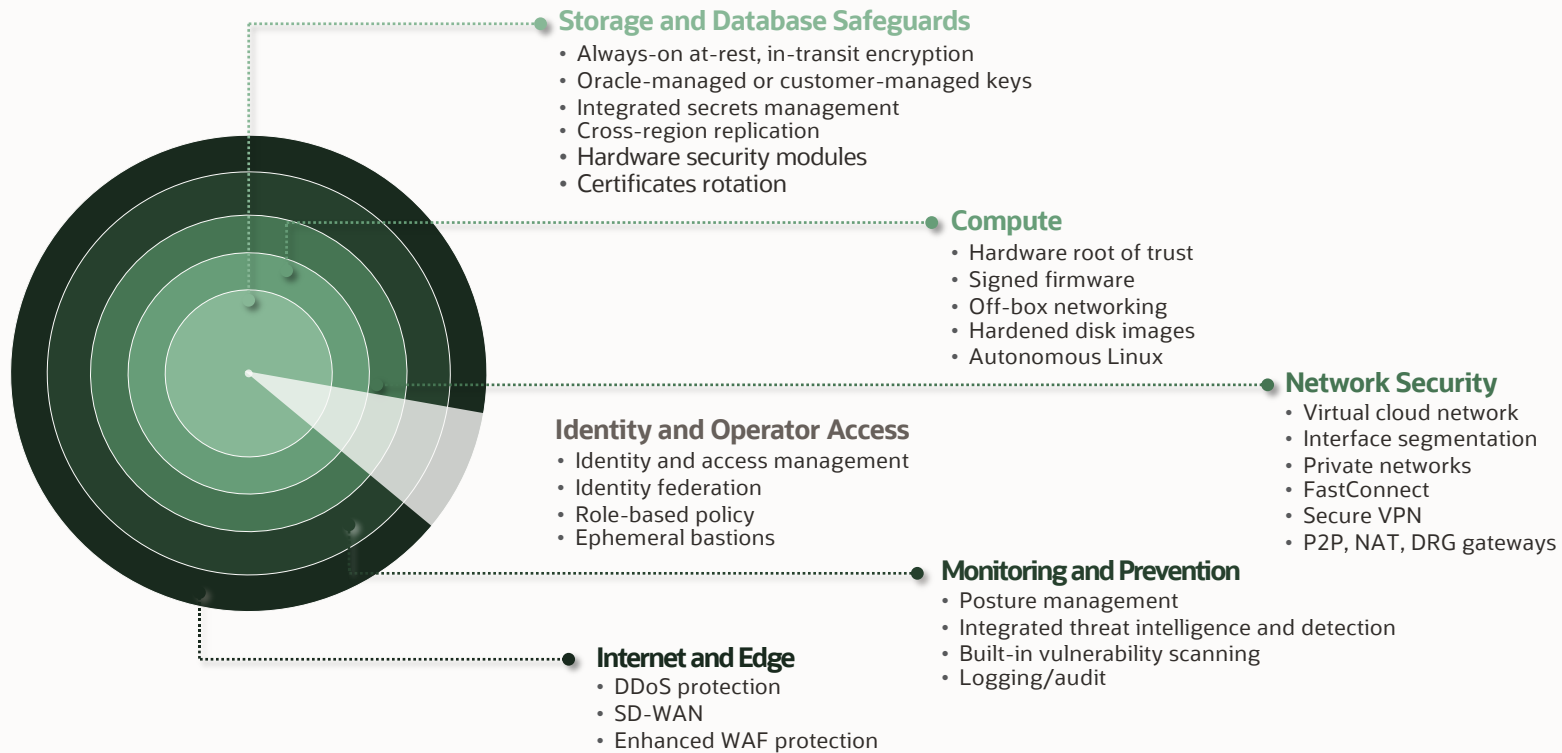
Storage and Database Safeguards
• Always-on at-rest, in-transit encryption
• Oracle-managed or customer-managed keys
• Integrated secrets management
• Cross-region replication
• Hardware security modules
• Certificates rotation

Compute
• Hardware root of trust
• Signed firmware
• Off-box networking
• Hardened disk images
• Autonomous Linux

Network Security
• Virtual cloud network
• Interface segmentation
• Private networks
• FastConnect
• Secure VPN
• P2P, NAT, DRG gateways

Identity and Operator Access
• Identity and access management
• Identity federation
• Role-based policy
• Ephemeral bastions

Monitoring and Prevention
• Posture management
• Integrated threat intelligence and detection
• Built-in vulnerability scanning
• Logging/audit

Internet and Edge
• DDoS protection
• SD-WAN
• Enhanced WAF protection